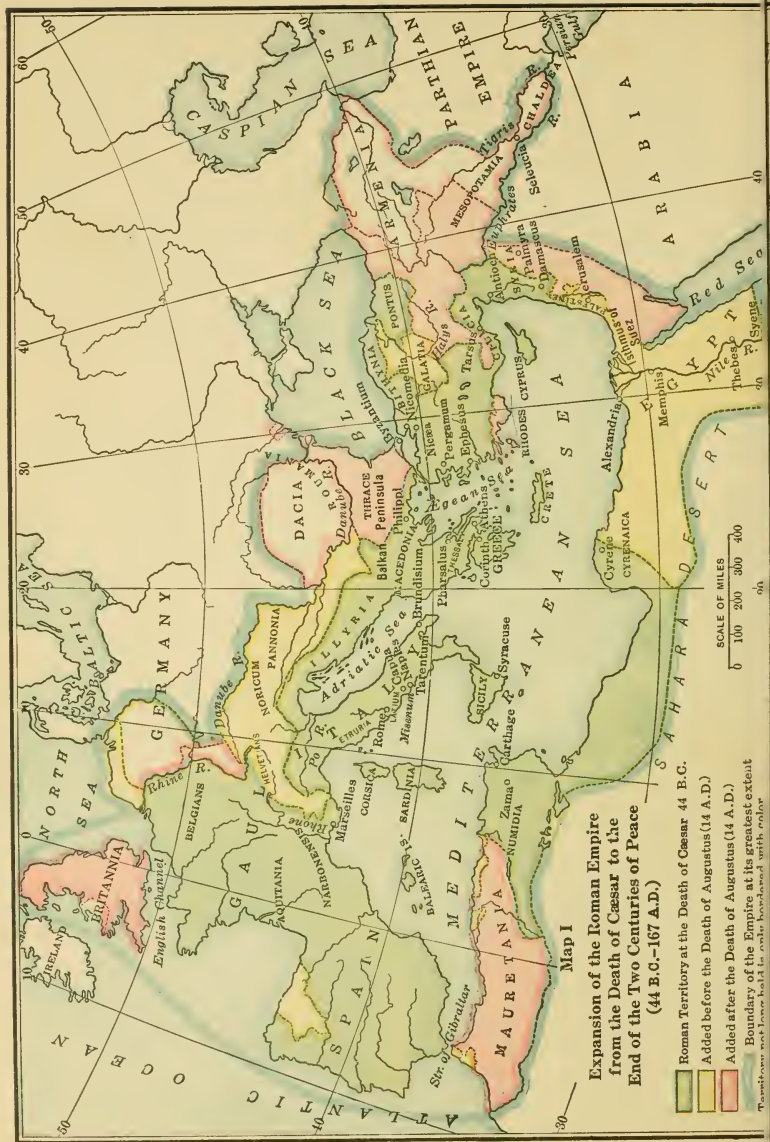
Map I
Expansion of the Roman Empire from the Death of Cæsar to the End of the Two Centuries of Peace (44 B.C.–167 A.D.)

Roman Territory at the Death of Cæsar 44 B.C.
Added before the Death of Augustus (14 A.D.)
Added after the Death of Augustus (14 A.D.)
Boundary of the Empire at its greatest extent
Territory not long held is only bordered with color

SCALE OF MILES
0 100 200 300 400

CASPIAN SEA
PARTHIAN EMPIRE
ARMENIA
MESOPOTAMIA
Tigris
Euphrates
Seleucia
CHALDEA
Persian Gulf
ARABIA
Palmyra
Damascus
Jerusalem
Antioch
SYRIA
Red Sea
Isthmus of Suez
EGYPT
Nile R.
Thebes
Syene
Memphis
Alexandria
BLACK SEA
PONTUS
BITHYNIA
Nicomedia
GALATIA
Halys R.
Tarsus
CILICIA
CYPRUS
Byzantium
Nicaea
Pergamum
Ephesus
RHODES
Ægean Sea
CRETE
Athens
Corinth
GREECE
THESSALY
Pharsalus
Philippi
THRACE
Balkan Peninsula
MACEDONIA
DACIA
Danube
ROUMANIA
Brundisium
Tarentum
Naples
Capua
Misenum
Rome
LATIUM
ETRURIA
ITALY
Adriatic Sea
ILLYRIA
PANNONIA
NORICUM
Danube R.
GERMANY
BALTIC SEA
NORTH SEA
Rhine R.
HELVETIANS
Po R.
BELGIANS
GAUL
Rhone
Marseilles
CORSICA
SARDINIA
NARBONENSIS
AQUITANIA
English Channel
BRITANNIA
IRELAND
SPAIN
BALEARIC IS.
MEDITERRANEAN SEA
SICILY
Syracuse
Carthage
Zama
NUMIDIA
MAURETANIA
Str. of Gibraltar
ATLANTIC OCEAN
Cyrene
CYRENAICA
SAHARA DESERT
10 20 30 40 50